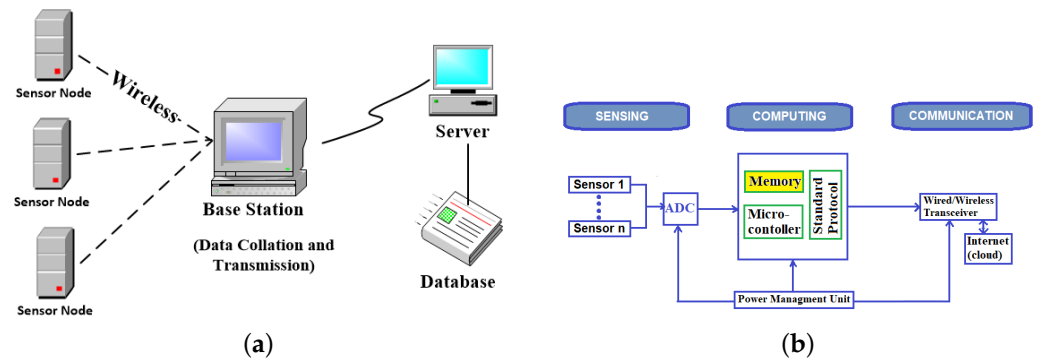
Sensor Node

Wireless

Sensor Node

Sensor Node

Base Station

(Data Collation and Transmission)

Server

Database

(a)

SENSING

COMPUTING

COMMUNICATION

Sensor 1

Sensor n

ADC

Memory

Micro-contoller

Standard Protocol

Wired/Wireless Transceiver

Internet (cloud)

Power Managment Unit

(b)